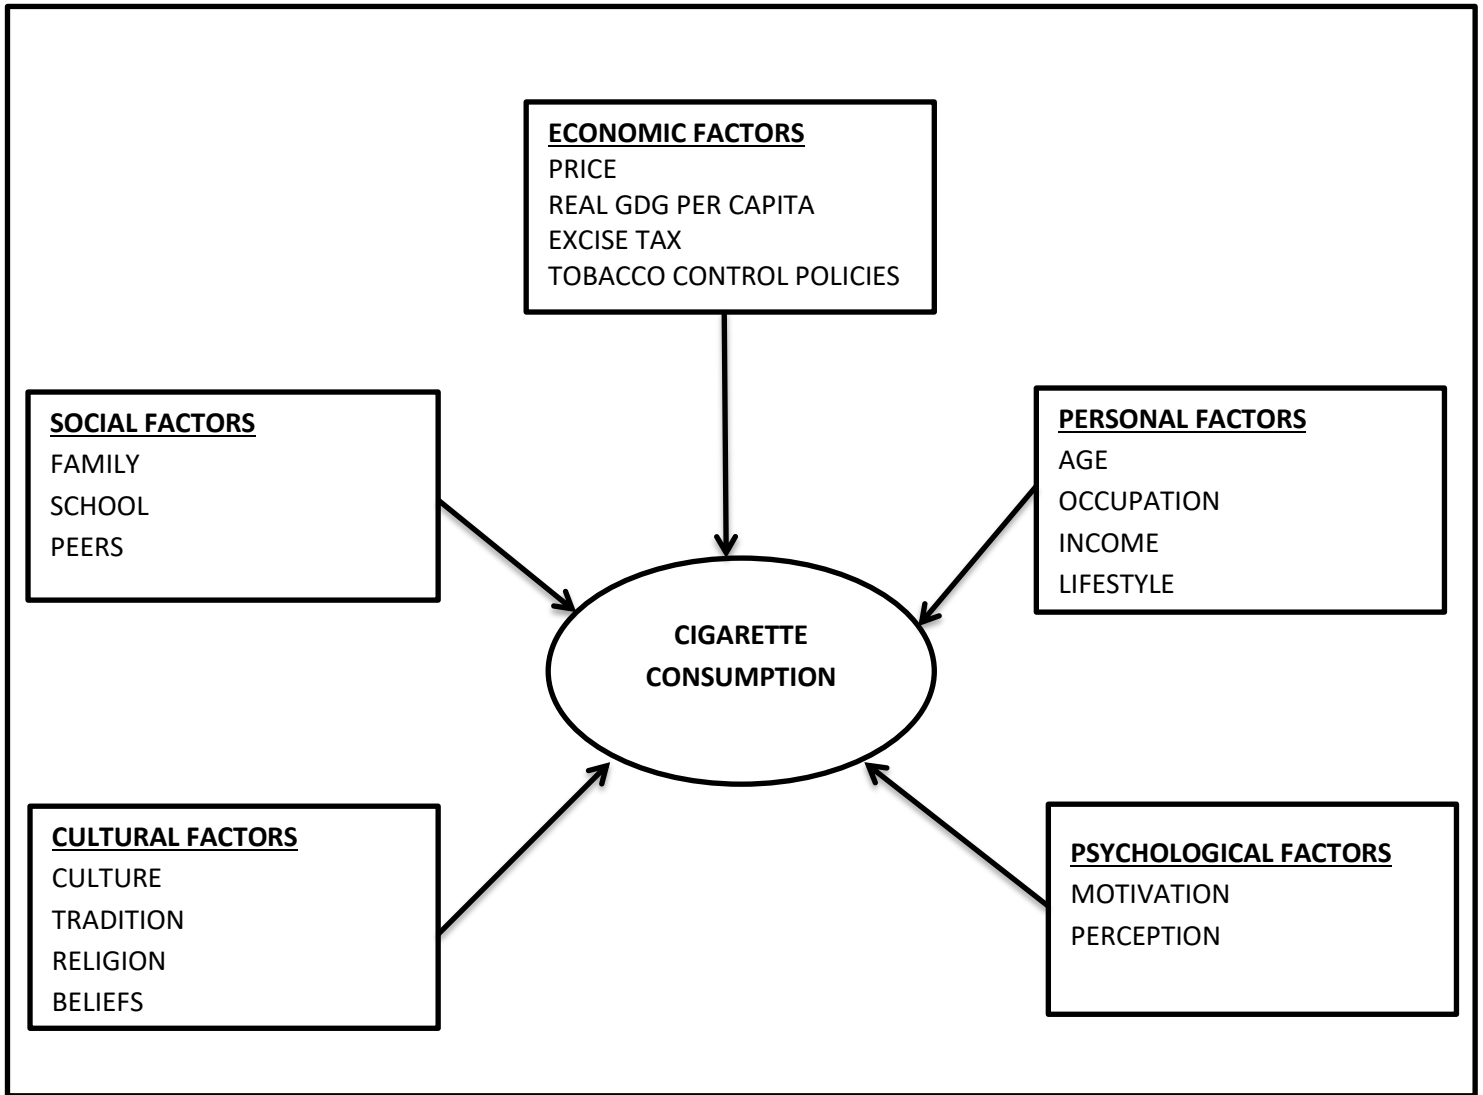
ECONOMIC FACTORS
PRICE
REAL GDG PER CAPITA
EXCISE TAX
TOBACCO CONTROL POLICIES

SOCIAL FACTORS
FAMILY
SCHOOL
PEERS

PERSONAL FACTORS
AGE
OCCUPATION
INCOME
LIFESTYLE

CIGARETTE CONSUMPTION

CULTURAL FACTORS
CULTURE
TRADITION
RELIGION
BELIEFS

PSYCHOLOGICAL FACTORS
MOTIVATION
PERCEPTION